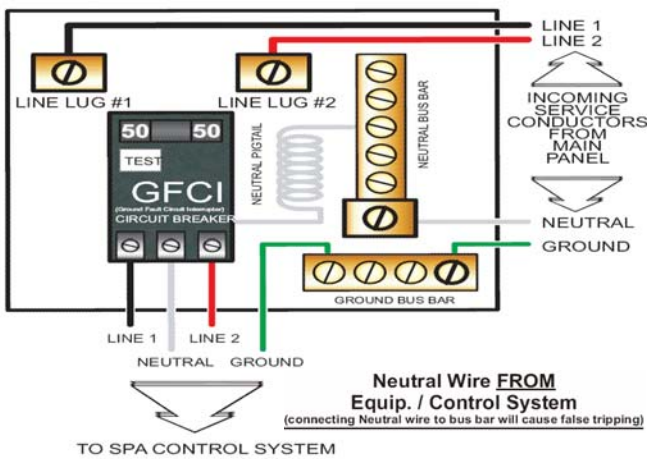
LINE 1
LINE 2
LINE LUG #1
LINE LUG #2
INCOMING SERVICE CONDUCTORS FROM MAIN PANEL
NEUTRAL BUS BAR
50 50
TEST
GFCI
(Ground Fault Circuit Interrupter)
CIRCUIT BREAKER
NEUTRAL PIGTAIL
NEUTRAL
GROUND
GROUND BUS BAR
LINE 1
LINE 2
NEUTRAL
GROUND
Neutral Wire FROM Equip. / Control System
(connecting Neutral wire to bus bar will cause false tripping)
TO SPA CONTROL SYSTEM